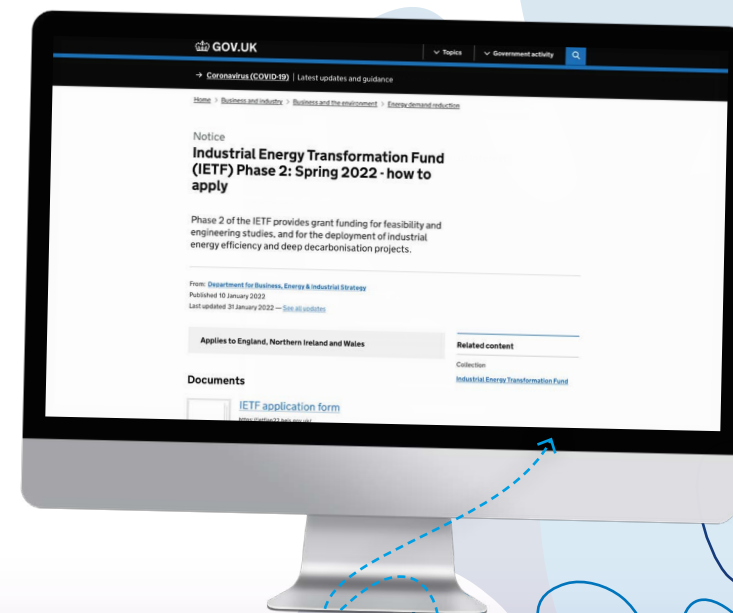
GOV.UK

Topics

Government activity

→ Coronavirus (COVID-19) | Latest updates and guidance

Home > Business and industry > Business and the environment > Energy demand reduction

Notice

Industrial Energy Transformation Fund (IETF) Phase 2: Spring 2022 - how to apply

Phase 2 of the IETF provides grant funding for feasibility and engineering studies, and for the deployment of industrial energy efficiency and deep decarbonisation projects.

From: Department for Business, Energy & Industrial Strategy
Published 10 January 2022
Last updated 31 January 2022 — See all updates

Applies to England, Northern Ireland and Wales

Related content

Collection

Industrial Energy Transformation Fund

Documents

IETF application form

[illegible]